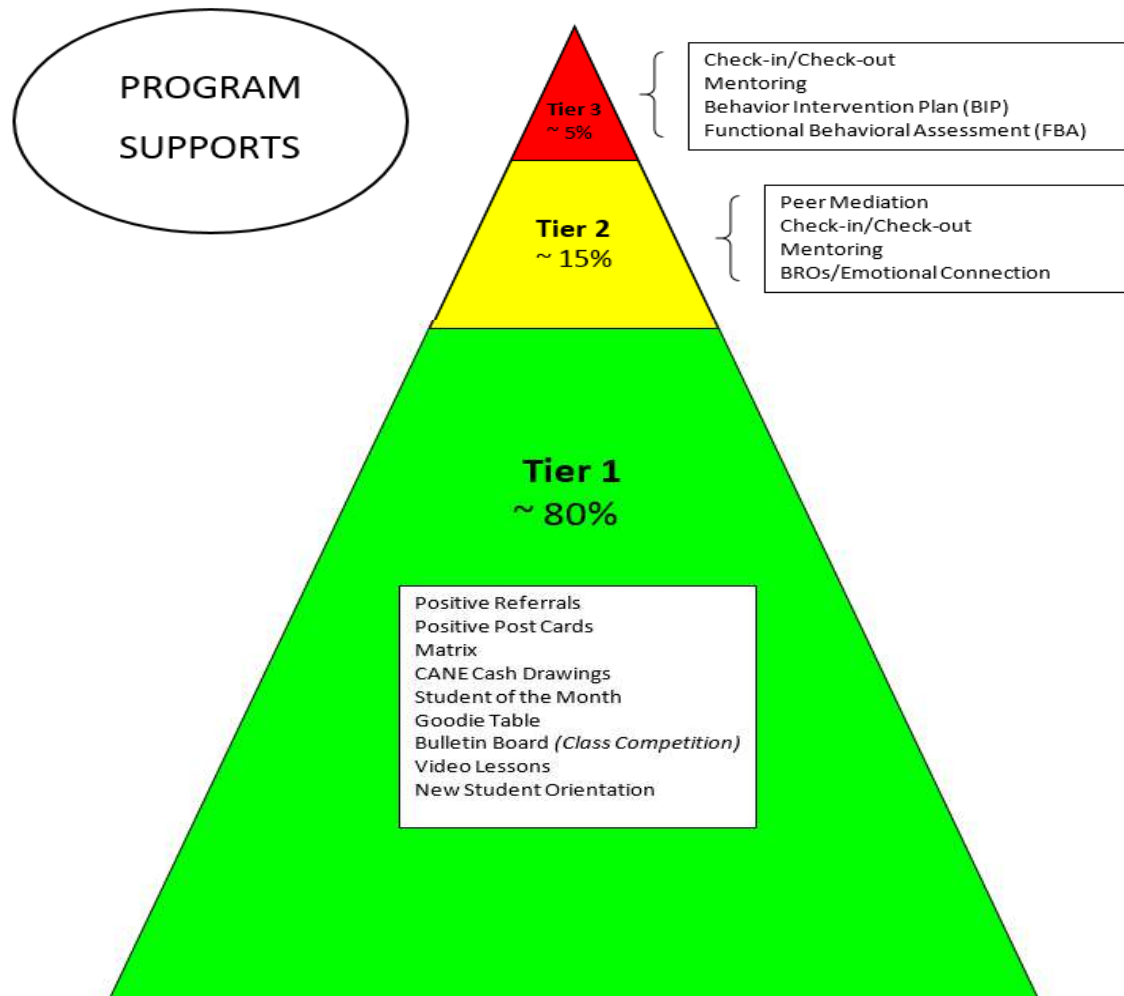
PROGRAM SUPPORTS

Tier 3
~ 5%

Check-in/Check-out
Mentoring
Behavior Intervention Plan (BIP)
Functional Behavioral Assessment (FBA)

Tier 2
~ 15%

Peer Mediation
Check-in/Check-out
Mentoring
BROs/Emotional Connection

Tier 1
~ 80%

Positive Referrals
Positive Post Cards
Matrix
CANE Cash Drawings
Student of the Month
Goodie Table
Bulletin Board *(Class Competition)*
Video Lessons
New Student Orientation